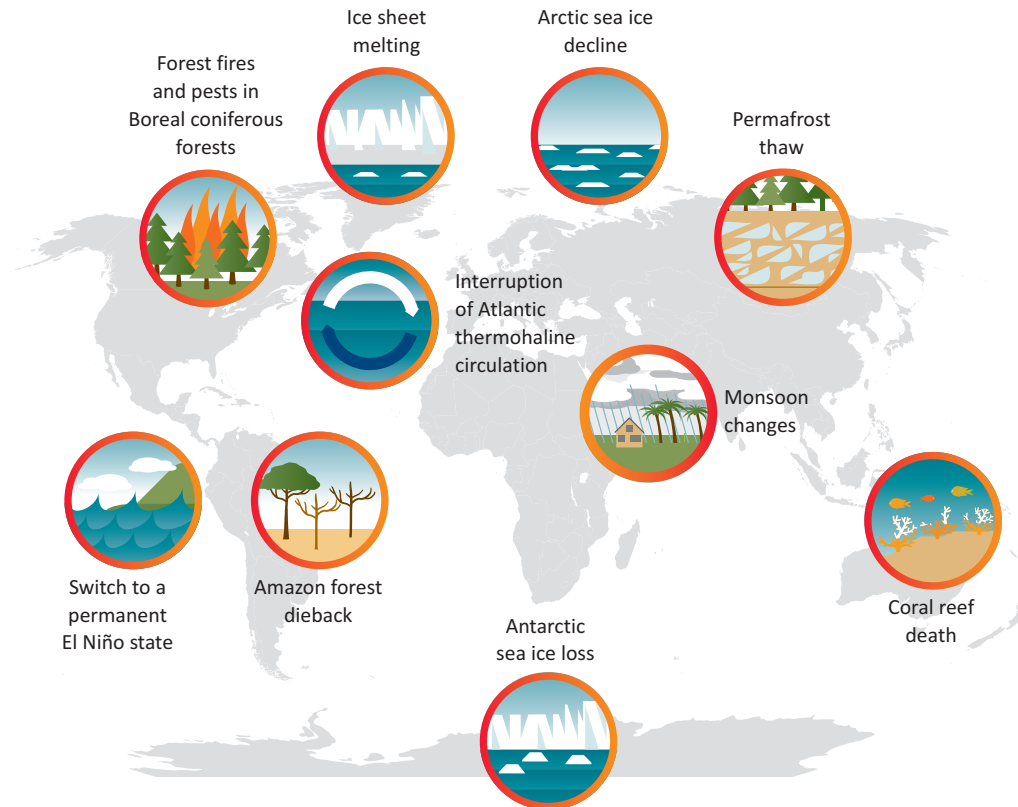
Forest fires and pests in Boreal coniferous forests

Ice sheet melting

Arctic sea ice decline

Permafrost thaw

Interruption of Atlantic thermohaline circulation

Monsoon changes

Switch to a permanent El Niño state

Amazon forest dieback

Coral reef death

Antarctic sea ice loss